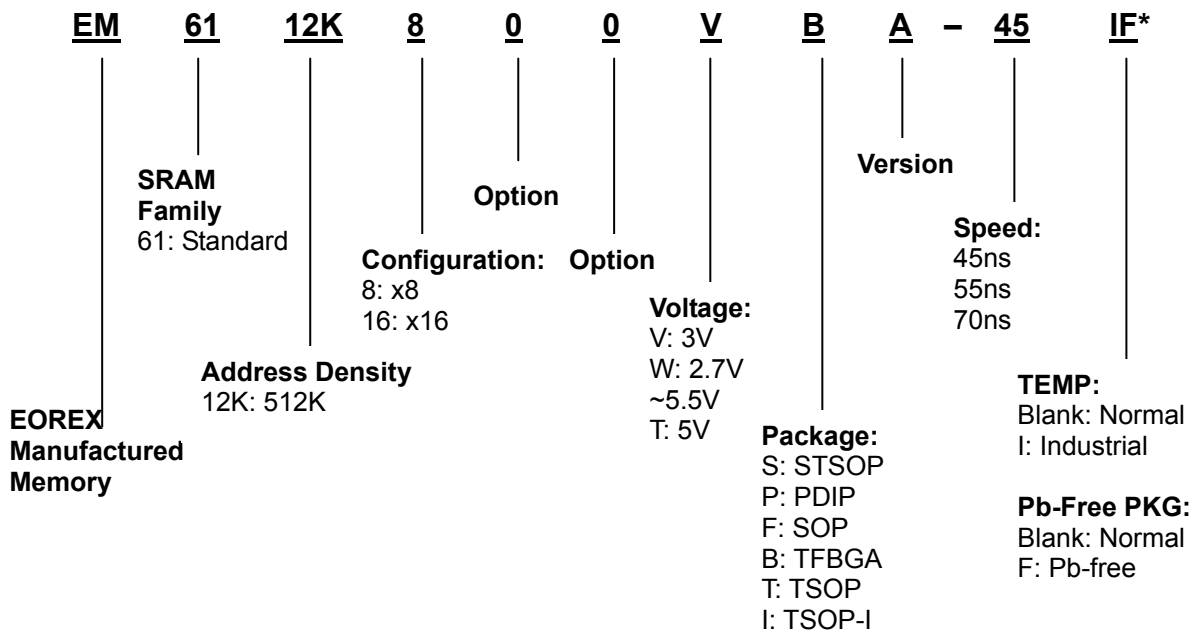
EM 61 12K 8 0 0 V B A – 45 IF*

Version

SRAM Family
61: Standard

Option

Speed:
45ns
55ns
70ns

Configuration:
8: x8
16: x16

Option

Voltage:
V: 3V
W: 2.7V ~5.5V
T: 5V

Address Density
12K: 512K

TEMP:
Blank: Normal
I: Industrial

EOREX Manufactured Memory

Package:
S: STSOP
P: PDIP
F: SOP
B: TFBGA
T: TSOP
I: TSOP-I

Pb-Free PKG:
Blank: Normal
F: Pb-free